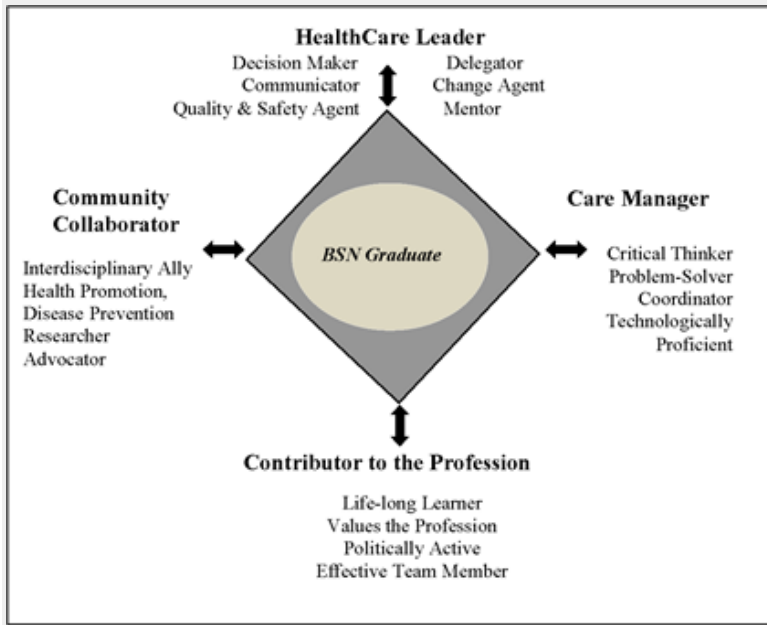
HealthCare Leader

Decision Maker
Communicator
Quality & Safety Agent

Delegator
Change Agent
Mentor

Community Collaborator

Interdisciplinary Ally
Health Promotion, Disease Prevention
Researcher
Advocator

BSN Graduate

Care Manager

Critical Thinker
Problem-Solver
Coordinator
Technologically Proficient

Contributor to the Profession

Life-long Learner
Values the Profession
Politically Active
Effective Team Member